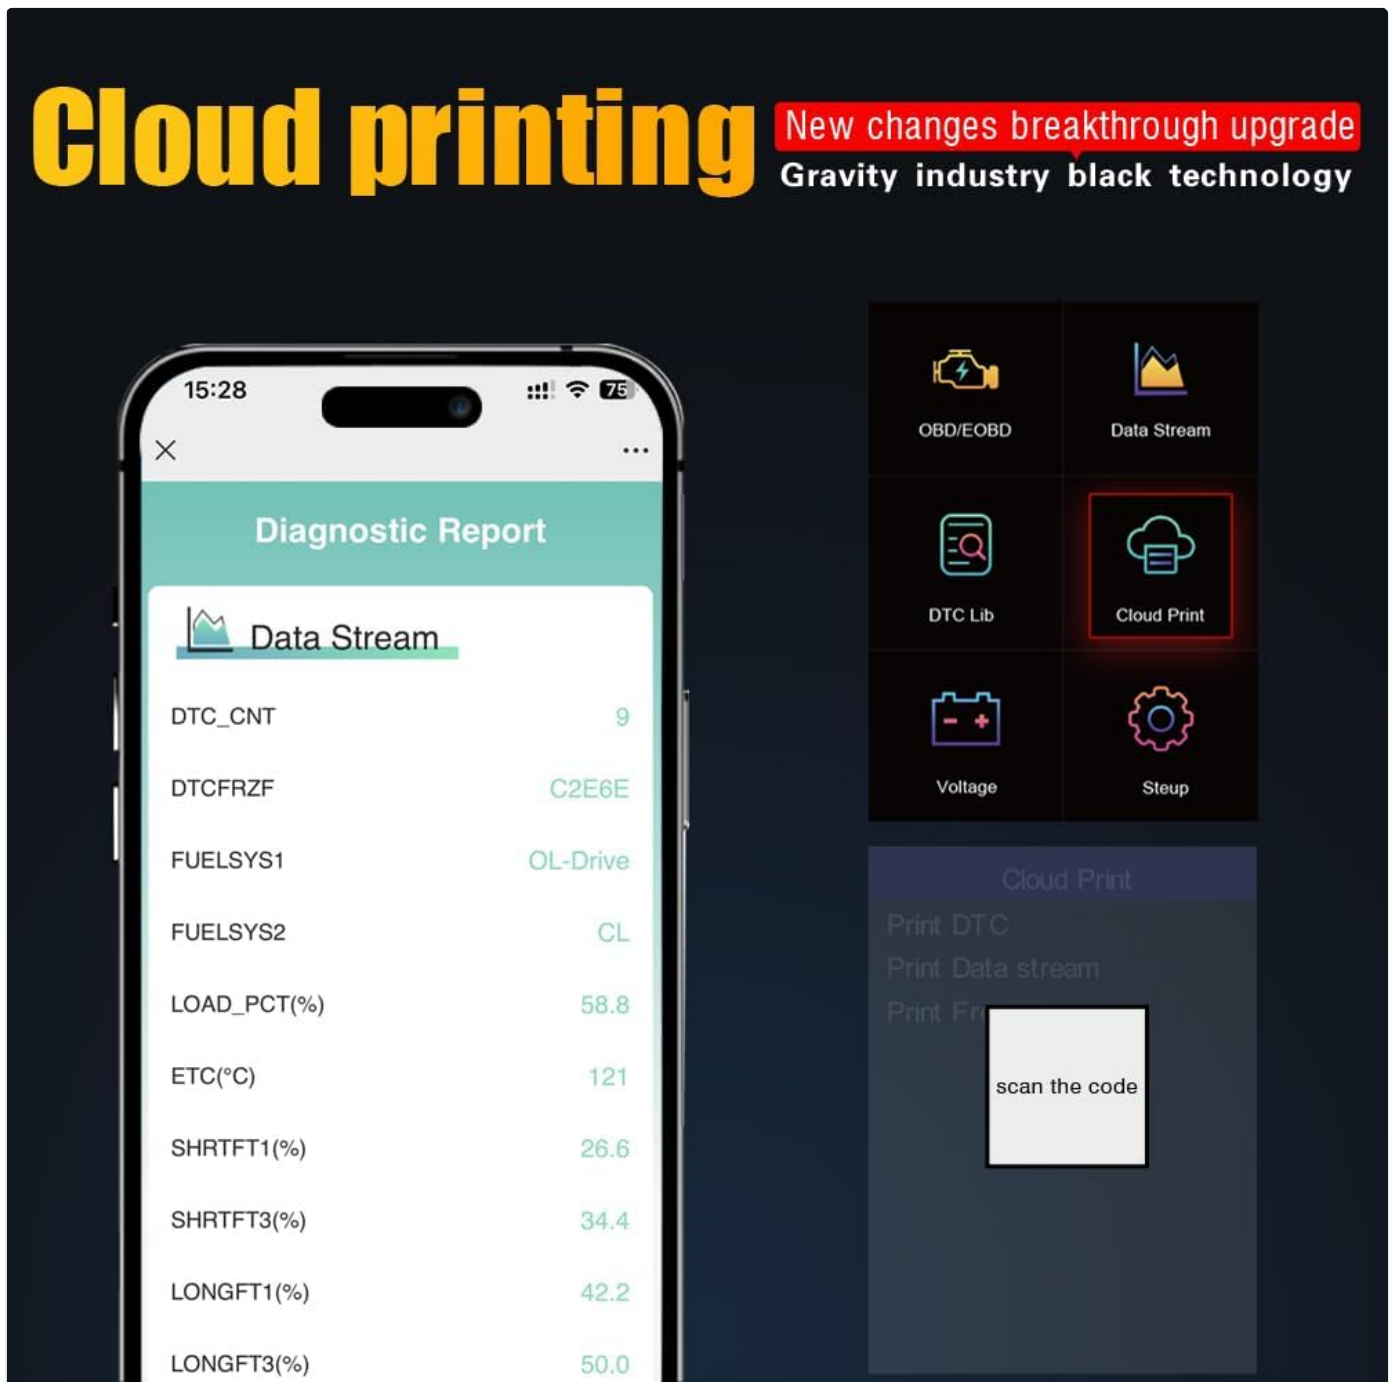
Cloud printing

New changes breakthrough upgrade

Gravity industry black technology

15:28

75

Diagnostic Report

Data Stream

| DTC_CNT | 9 |
|---|---|
| DTCFRZF | C2E6E |
| FUELSYS1 | OL-Drive |
| FUELSYS2 | CL |
| LOAD_PCT(%) | 58.8 |
| ETC(°C) | 121 |
| SHRTFT1(%) | 26.6 |
| SHRTFT3(%) | 34.4 |
| LONGFT1(%) | 42.2 |
| LONGFT3(%) | 50.0 |

OBD/EOBD

Data Stream

DTC Lib

Cloud Print

Voltage

Steup

Cloud Print

Print DTC

Print Data stream

Print Fr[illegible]

scan the code